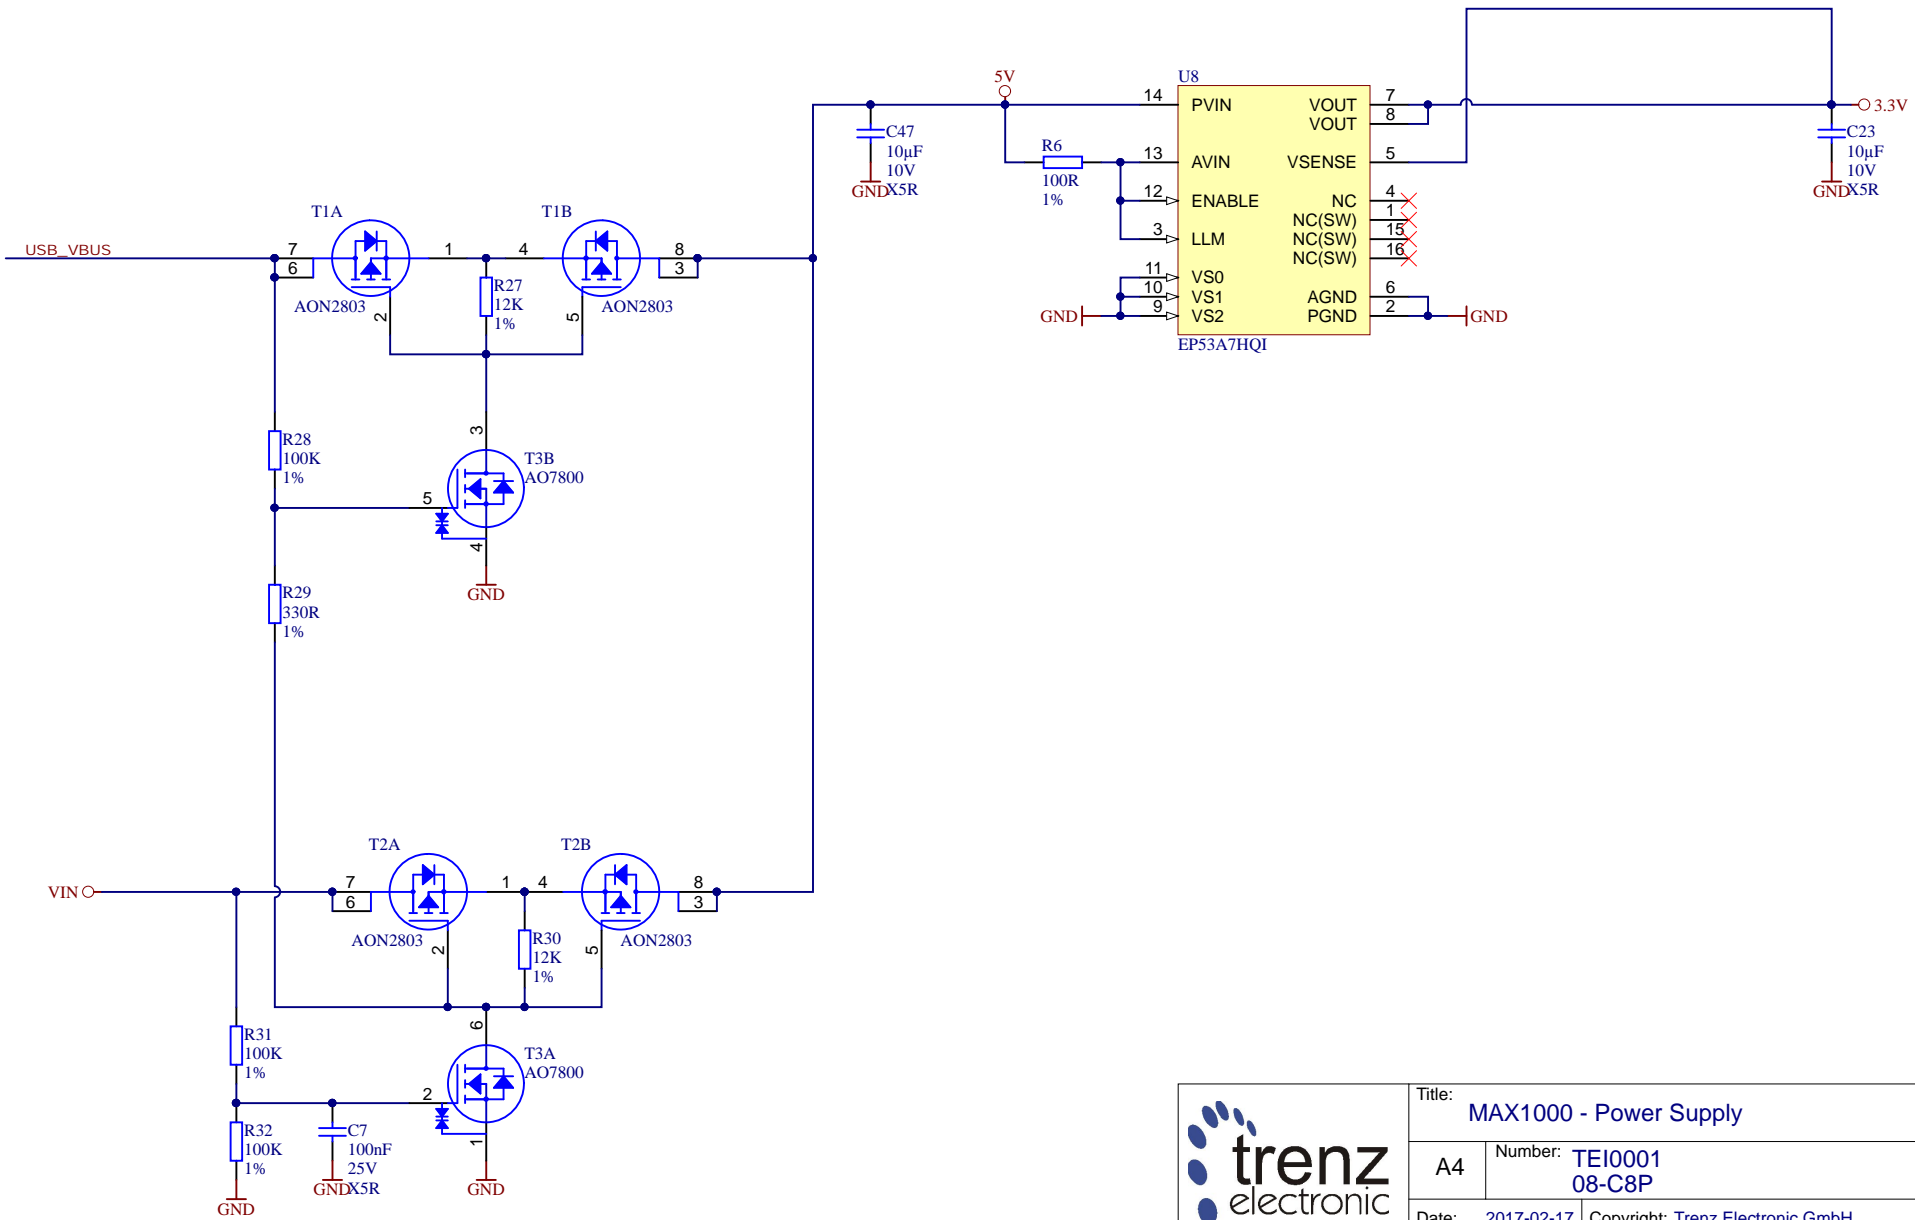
5V
U8
14 PVIN
VOUT 7
VOUT 8
13 AVIN
VSENSE 5
12 ENABLE
NC 4
NC(SW) 1
NC(SW) 15
NC(SW) 16
3 LLM
11 VS0
10 VS1
9 VS2
AGND 6
PGND 2
EP53A7HQI
GND
GND
3.3V
C47
10µF
10V
X5R
GND
C23
10µF
10V
X5R
GND
R6
100R
1%

USB_VBUS
T1A
AON2803
7
6
1
4
T1B
AON2803
8
3
2
5
R27
12K
1%
R28
100K
1%
3
T3B
AO7800
5
4
GND
R29
330R
1%

VIN
T2A
AON2803
7
6
1
4
T2B
AON2803
8
3
2
5
R30
12K
1%
6
T3A
AO7800
2
1
GND
R31
100K
1%
R32
100K
1%
GND
C7
100nF
25V
X5R
GND

trenz
electronic
Title:
MAX1000 - Power Supply
A4
Number: TEI0001
08-C8P
Date: 2017-02-17
Copyright: Trenz Electronic GmbH